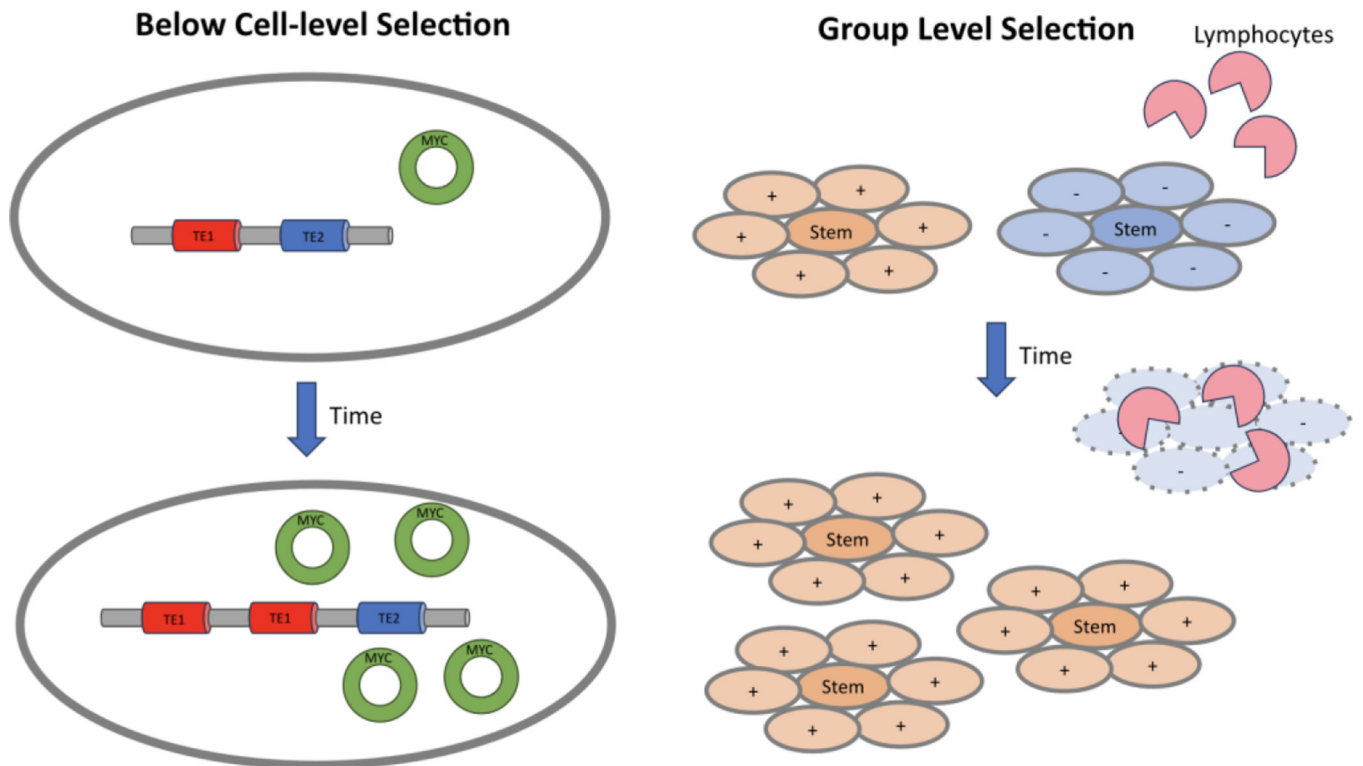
Below Cell-level Selection

MYC

TE1 TE2

Time

MYC MYC

TE1 TE1 TE2

MYC MYC

Group Level Selection

Lymphocytes

+ + + Stem + + +

- - - Stem - - -

Time

- - -

+ + + Stem + + +

+ + + Stem + + +

+ + + Stem + + +